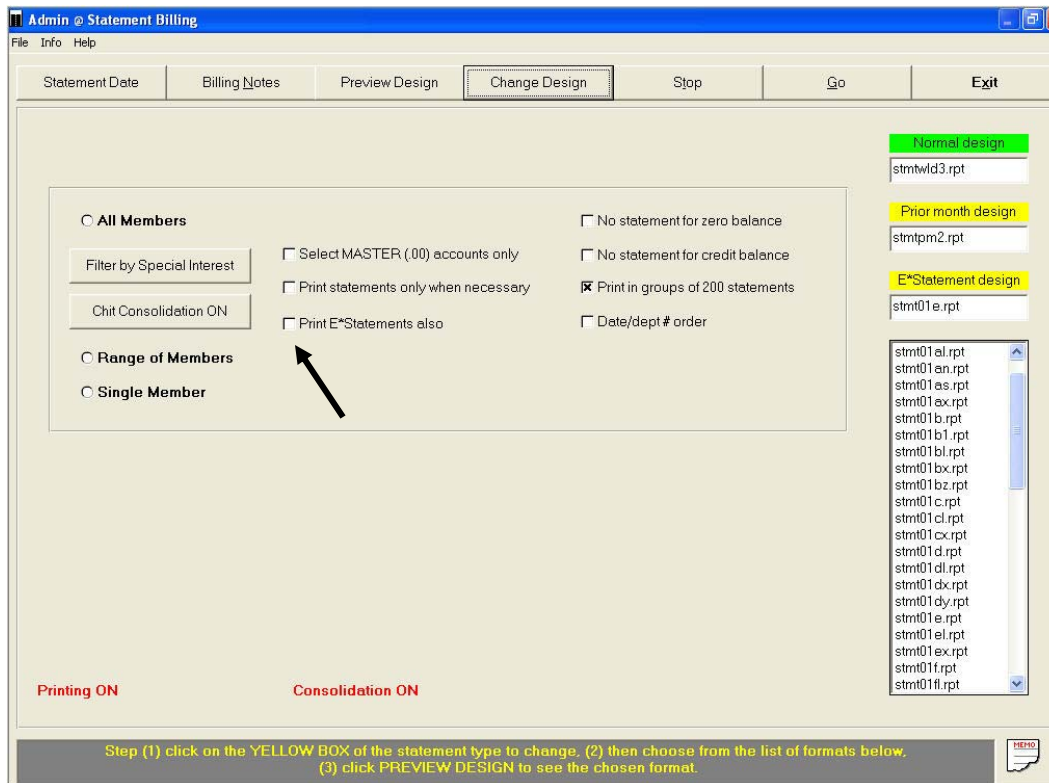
Admin @ Statement Billing

File Info Help

Statement Date | Billing Notes | Preview Design | Change Design | Stop | Go | Exit

Normal design
stmtwld3.rpt

Prior month design
stmtpm2.rpt

E*Statement design
stmt01e.rpt

All Members

Filter by Special Interest

Chit Consolidation ON

Range of Members

Single Member

Select MASTER (.00) accounts only

Print statements only when necessary

Print E*Statements also

No statement for zero balance

No statement for credit balance

Print in groups of 200 statements

Date/dept # order

stmt01al.rpt
stmt01an.rpt
stmt01as.rpt
stmt01ax.rpt
stmt01b.rpt
stmt01b1.rpt
stmt01bl.rpt
stmt01bx.rpt
stmt01bz.rpt
stmt01c.rpt
stmt01cl.rpt
stmt01cx.rpt
stmt01d.rpt
stmt01dl.rpt
stmt01dx.rpt
stmt01dy.rpt
stmt01e.rpt
stmt01el.rpt
stmt01ex.rpt
stmt01f.rpt
stmt01fl.rpt

Printing ON

Consolidation ON

Step (1) click on the YELLOW BOX of the statement type to change, (2) then choose from the list of formats below, (3) click PREVIEW DESIGN to see the chosen format.

MEMO